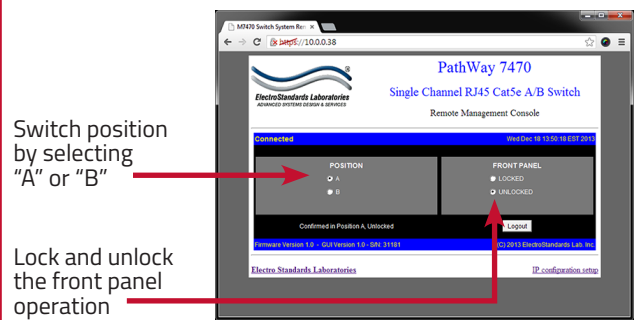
Switch position by selecting "A" or "B"

Lock and unlock the front panel operation

M7470 Switch System Re ×

https://10.0.0.38

ElectroStandards Laboratories
ADVANCED SYSTEMS DESIGN & SERVICES

PathWay 7470

Single Channel RJ45 Cat5e A/B Switch

Remote Management Console

Connected

Wed Dec 18 13:50:18 EST 2013

POSITION

A

B

FRONT PANEL

LOCKED

UNLOCKED

Confirmed in Position A, Unlocked

Logout

Firmware Version 1.0 - GUI Version 1.0 - S/N: 31181

(C) 2013 ElectroStandards Lab, Inc.

Electro Standards Laboratories

IP configuration setup